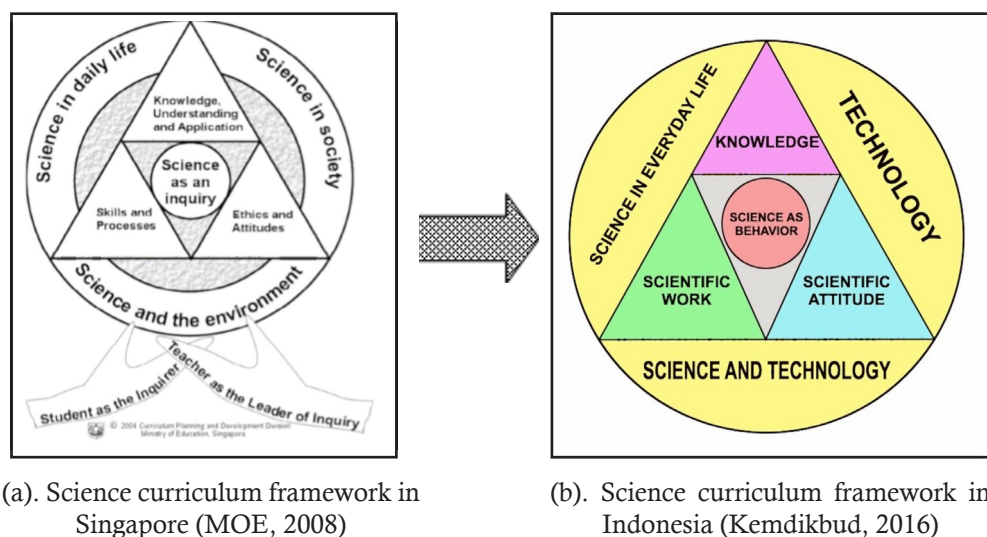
Science in daily life

Science in society

Knowledge, Understanding and Application

Science as an inquiry

Skills and Processes

Ethics and Attitudes

Science and the environment

Student as the Inquirer

Teacher as the Leader of Inquiry

© 2004 Curriculum Planning and Development Division Ministry of Education, Singapore

SCIENCE IN EVERYDAY LIFE

TECHNOLOGY

KNOWLEDGE

SCIENCE AS BEHAVIOR

SCIENTIFIC WORK

SCIENTIFIC ATTITUDE

SCIENCE AND TECHNOLOGY

(a). Science curriculum framework in Singapore (MOE, 2008)

(b). Science curriculum framework in Indonesia (Kemdikbud, 2016)